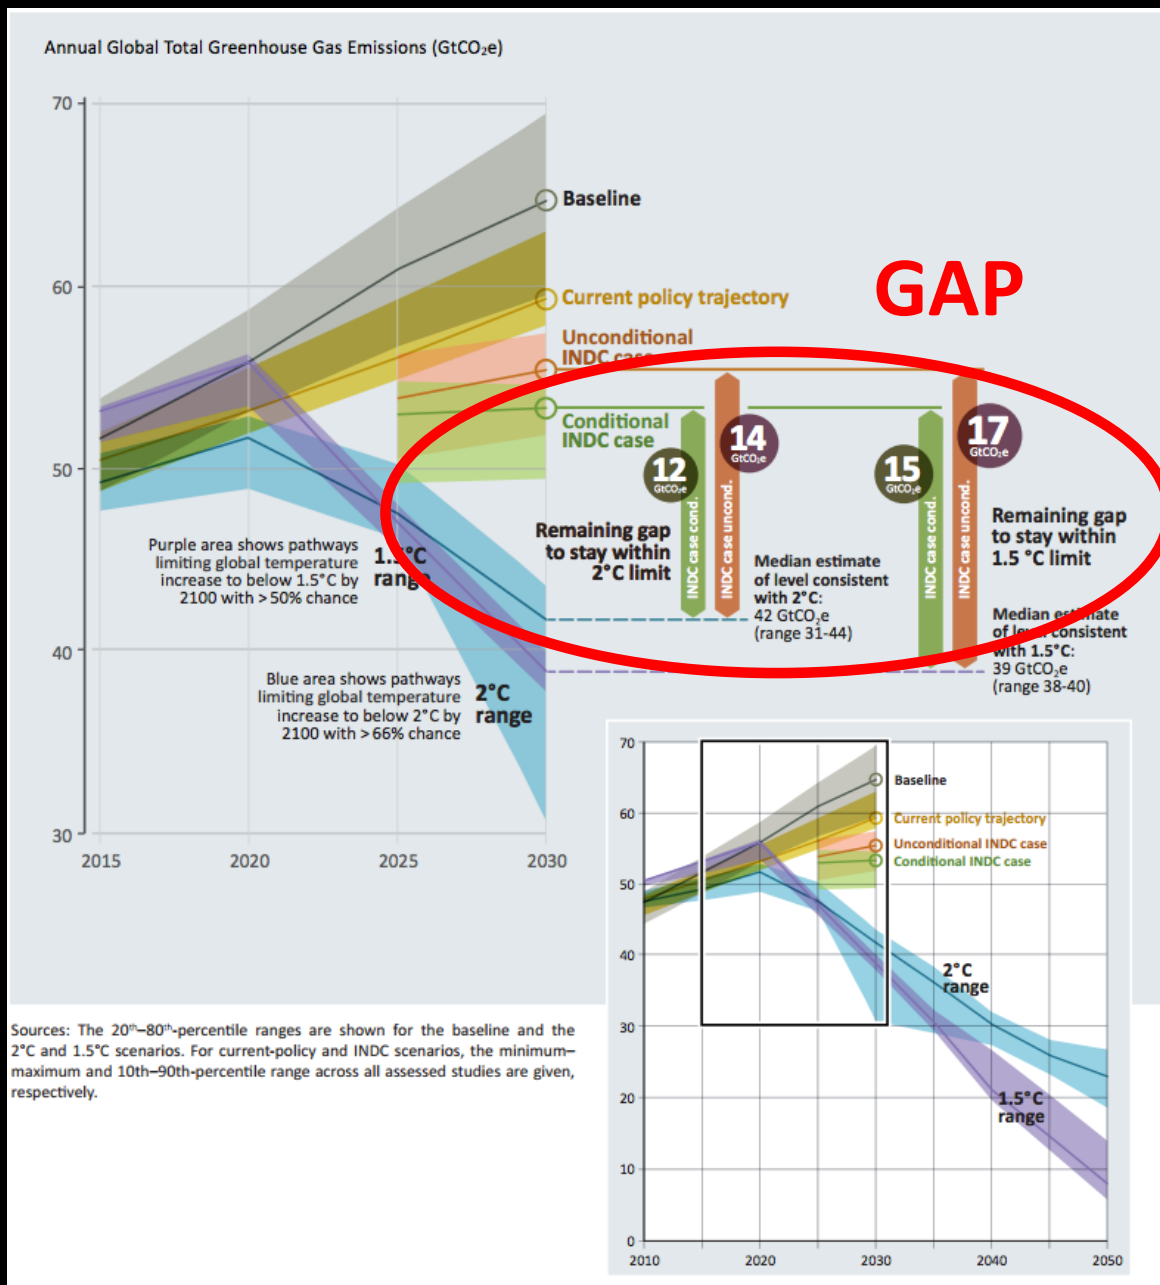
Annual Global Total Greenhouse Gas Emissions (GtCO₂e)

70
60
50
40
30

2015
2020
2025
2030

Baseline

Current policy trajectory

Unconditional INDC case

Conditional INDC case

GAP

12 GtCO₂e

14 GtCO₂e

15 GtCO₂e

17 GtCO₂e

INDC case cond.

INDC case uncond.

INDC case cond.

INDC case uncond.

Remaining gap to stay within 2°C limit

Median estimate of level consistent with 2°C: 42 GtCO₂e (range 31-44)

Remaining gap to stay within 1.5 °C limit

Median estimate of level consistent with 1.5°C: 39 GtCO₂e (range 38-40)

Purple area shows pathways limiting global temperature increase to below 1.5°C by 2100 with > 50% chance

1.5°C range

Blue area shows pathways limiting global temperature increase to below 2°C by 2100 with > 66% chance

2°C range

Sources: The 20th–80th-percentile ranges are shown for the baseline and the 2°C and 1.5°C scenarios. For current-policy and INDC scenarios, the minimum–maximum and 10th–90th-percentile range across all assessed studies are given, respectively.

70
60
50
40
30
20
10
0

2010
2020
2030
2040
2050

Baseline

Current policy trajectory

Unconditional INDC case

Conditional INDC case

2°C range

1.5°C range